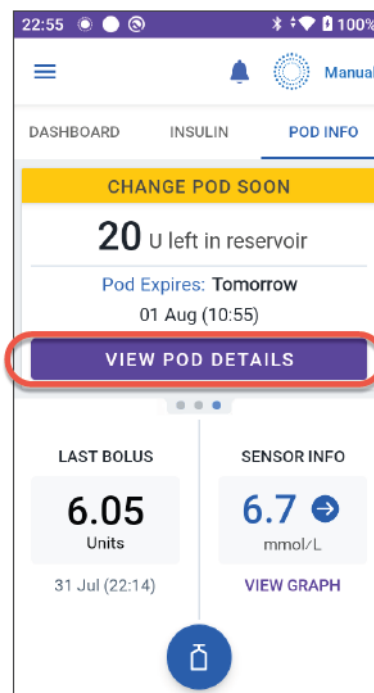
22:55 100%

Manual

DASHBOARD INSULIN POD INFO

CHANGE POD SOON

20 U left in reservoir

Pod Expires: Tomorrow

01 Aug (10:55)

VIEW POD DETAILS

LAST BOLUS

6.05

Units

31 Jul (22:14)

SENSOR INFO

6.7

mmol/L

VIEW GRAPH